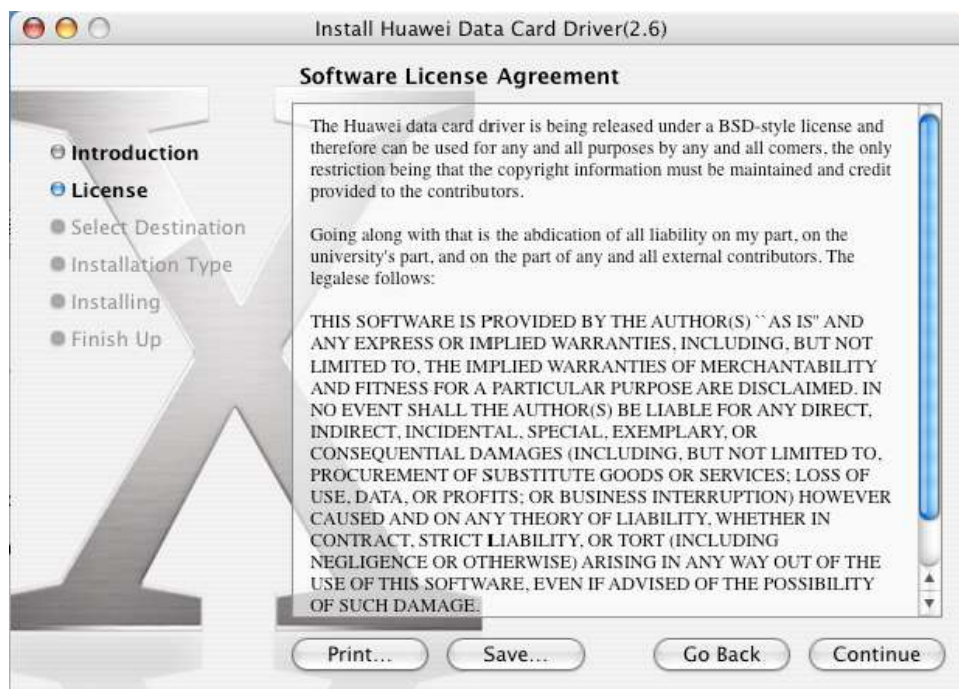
Install Huawei Data Card Driver(2.6)

Software License Agreement

Introduction
License
Select Destination
Installation Type
Installing
Finish Up

The Huawei data card driver is being released under a BSD-style license and therefore can be used for any and all purposes by any and all comers, the only restriction being that the copyright information must be maintained and credit provided to the contributors.

Going along with that is the abdication of all liability on my part, on the university's part, and on the part of any and all external contributors. The legalese follows:

THIS SOFTWARE IS PROVIDED BY THE AUTHOR(S) ``AS IS'' AND ANY EXPRESS OR IMPLIED WARRANTIES, INCLUDING, BUT NOT LIMITED TO, THE IMPLIED WARRANTIES OF MERCHANTABILITY AND FITNESS FOR A PARTICULAR PURPOSE ARE DISCLAIMED. IN NO EVENT SHALL THE AUTHOR(S) BE LIABLE FOR ANY DIRECT, INDIRECT, INCIDENTAL, SPECIAL, EXEMPLARY, OR CONSEQUENTIAL DAMAGES (INCLUDING, BUT NOT LIMITED TO, PROCUREMENT OF SUBSTITUTE GOODS OR SERVICES; LOSS OF USE, DATA, OR PROFITS; OR BUSINESS INTERRUPTION) HOWEVER CAUSED AND ON ANY THEORY OF LIABILITY, WHETHER IN CONTRACT, STRICT LIABILITY, OR TORT (INCLUDING NEGLIGENCE OR OTHERWISE) ARISING IN ANY WAY OUT OF THE USE OF THIS SOFTWARE, EVEN IF ADVISED OF THE POSSIBILITY OF SUCH DAMAGE.

Print... Save... Go Back Continue